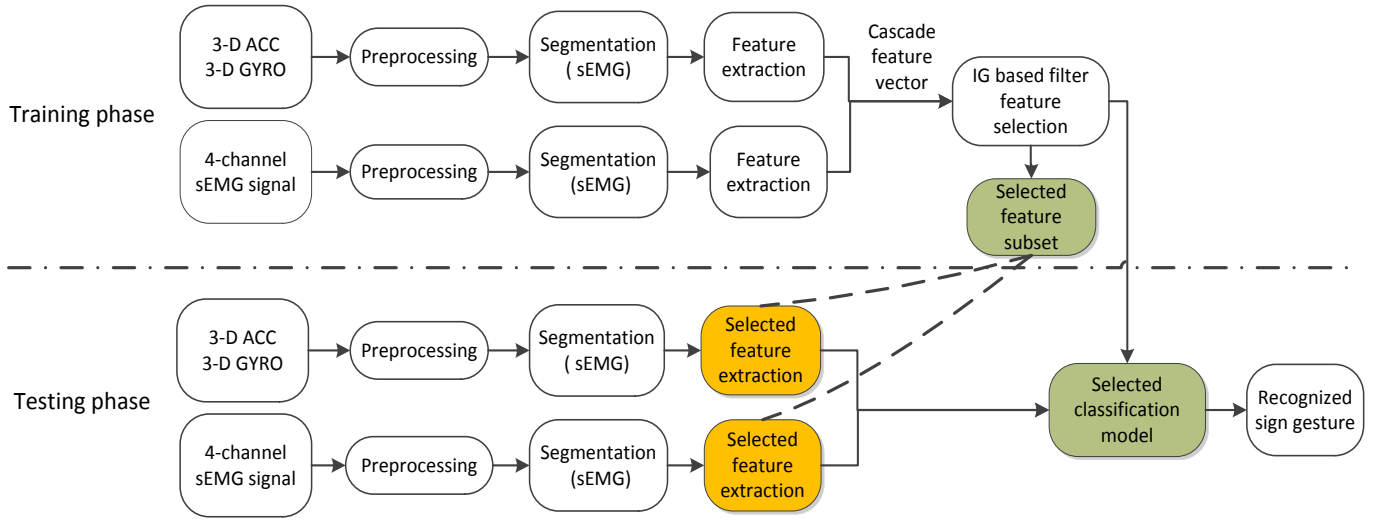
Training phase

3-D ACC
3-D GYRO

Preprocessing

Segmentation
( sEMG)

Feature
extraction

Cascade
feature
vector

IG based filter
feature
selection

4-channel
sEMG signal

Preprocessing

Segmentation
(sEMG)

Feature
extraction

Selected
feature
subset

Testing phase

3-D ACC
3-D GYRO

Preprocessing

Segmentation
( sEMG)

Selected
feature
extraction

Selected
classification
model

Recognized
sign gesture

4-channel
sEMG signal

Preprocessing

Segmentation
(sEMG)

Selected
feature
extraction